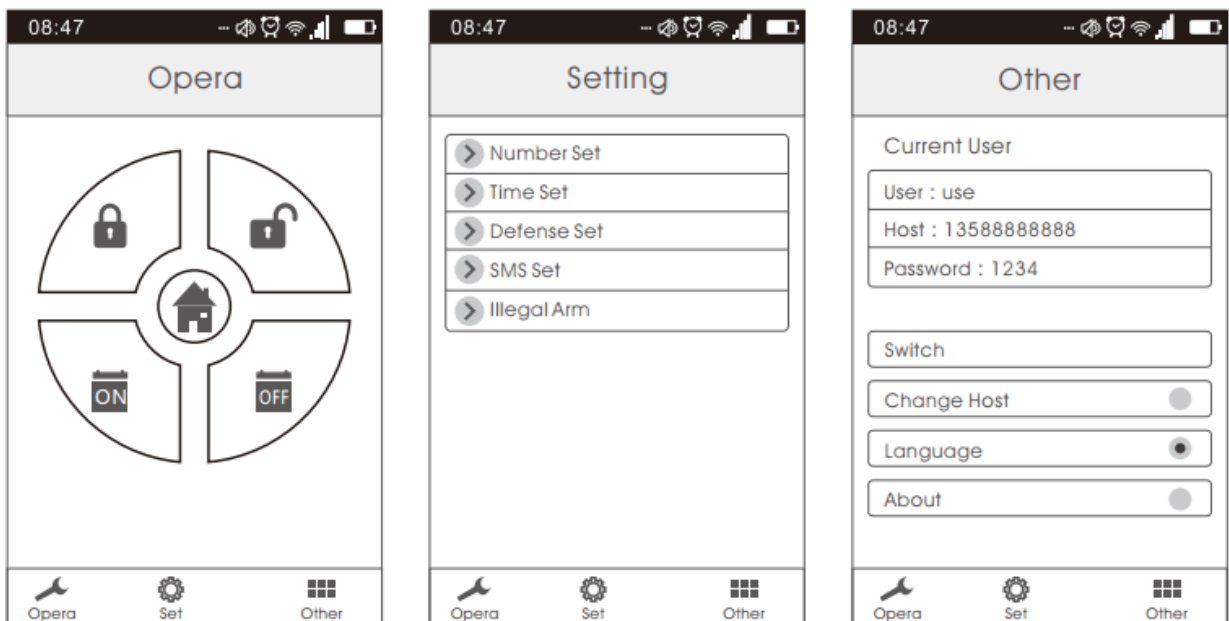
08:47

Opera

ON

OFF

Opera Set Other

08:47

Setting

Number Set

Time Set

Defense Set

SMS Set

Illegal Arm

Opera Set Other

08:47

Other

Current User

User : use

Host : 13588888888

Password : 1234

Switch

Change Host

Language

About

Opera Set Other